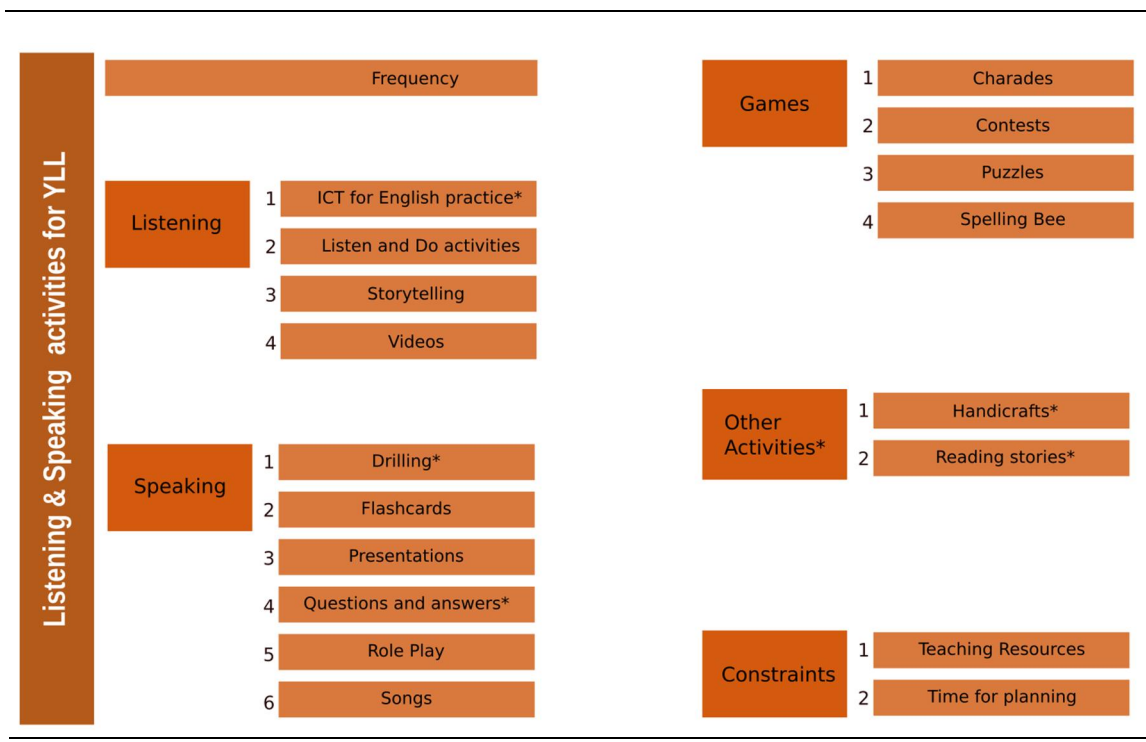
Listening & Speaking activities for YLL

Frequency

Listening
1 ICT for English practice*
2 Listen and Do activities
3 Storytelling
4 Videos

Speaking
1 Drilling*
2 Flashcards
3 Presentations
4 Questions and answers*
5 Role Play
6 Songs

Games
1 Charades
2 Contests
3 Puzzles
4 Spelling Bee

Other Activities*
1 Handicrafts*
2 Reading stories*

Constraints
1 Teaching Resources
2 Time for planning